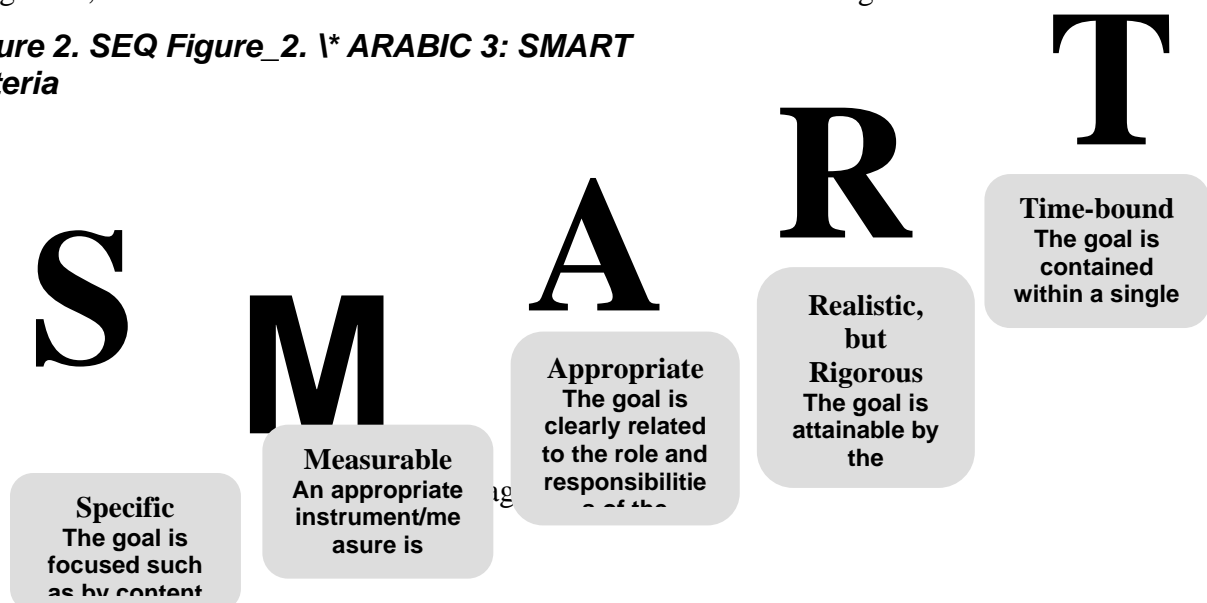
ure 2. SEQ Figure_2. \* ARABIC 3: SMART teria

T

R

Time-bound
The goal is contained within a single

S

M

A

Realistic, but Rigorous
The goal is attainable by the

Appropriate
The goal is clearly related to the role and responsibilitie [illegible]

Measurable
An appropriate instrument/measure is

ag

Specific
The goal is focused such as by content